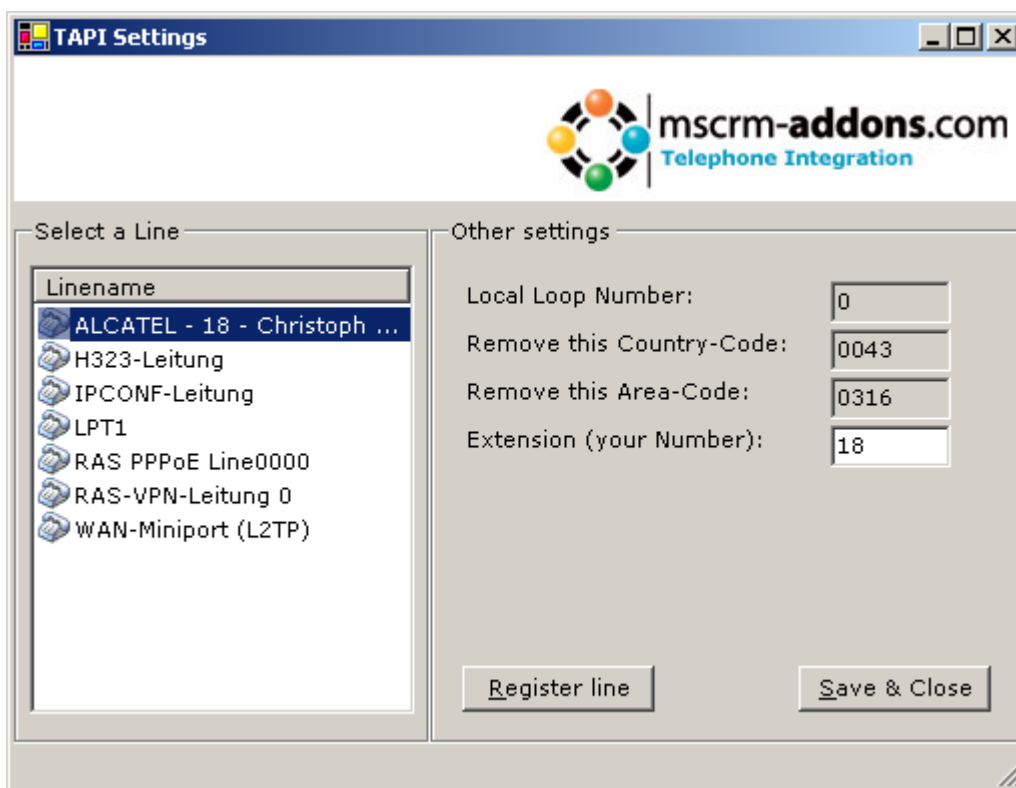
TAPI Settings

mscrm-addons.com
Telephone Integration

Select a Line

Linename
ALCATEL - 18 - Christoph ...
H323-Leitung
IPCONF-Leitung
LPT1
RAS PPPoE Line0000
RAS-VPN-Leitung 0
WAN-Miniport (L2TP)

Other settings

Local Loop Number: 0
Remove this Country-Code: 0043
Remove this Area-Code: 0316
Extension (your Number): 18

Register line
Save & Close